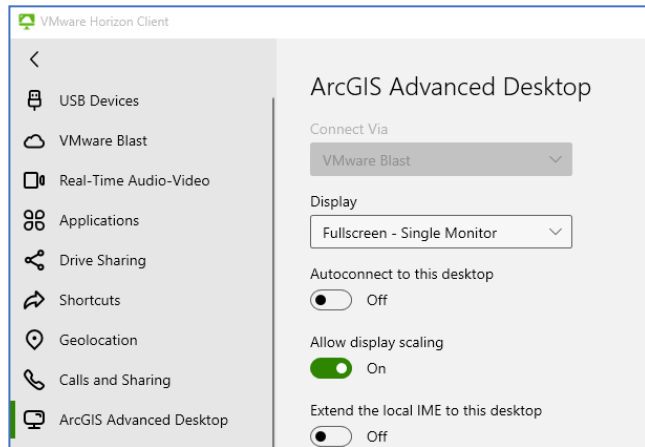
VMware Horizon Client

<

USB Devices

VMware Blast

Real-Time Audio-Video

Applications

Drive Sharing

Shortcuts

Geolocation

Calls and Sharing

ArcGIS Advanced Desktop

ArcGIS Advanced Desktop

Connect Via

VMware Blast

Display

Fullscreen - Single Monitor

Autoconnect to this desktop

Off

Allow display scaling

On

Extend the local IME to this desktop

Off